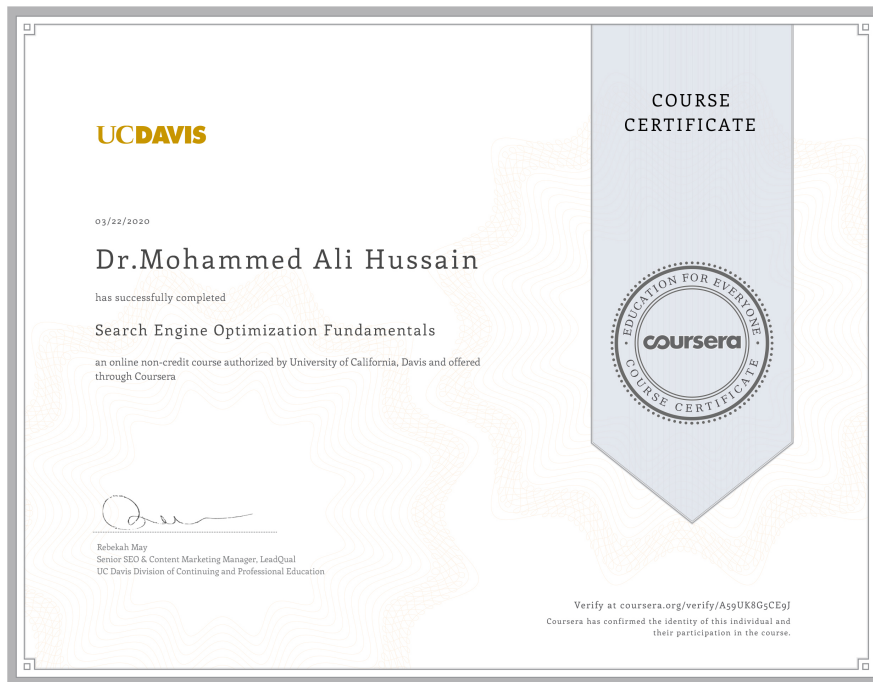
UCDAVIS

COURSE CERTIFICATE

03/22/2020

Dr.Mohammed Ali Hussain

has successfully completed

Search Engine Optimization Fundamentals

an online non-credit course authorized by University of California, Davis and offered through Coursera

EDUCATION FOR EVERYONE
coursera
COURSE CERTIFICATE

Rebekah May
Senior SEO & Content Marketing Manager, LeadQual
UC Davis Division of Continuing and Professional Education

Verify at coursera.org/verify/A59UK8G5CE9J
Coursera has confirmed the identity of this individual and their participation in the course.